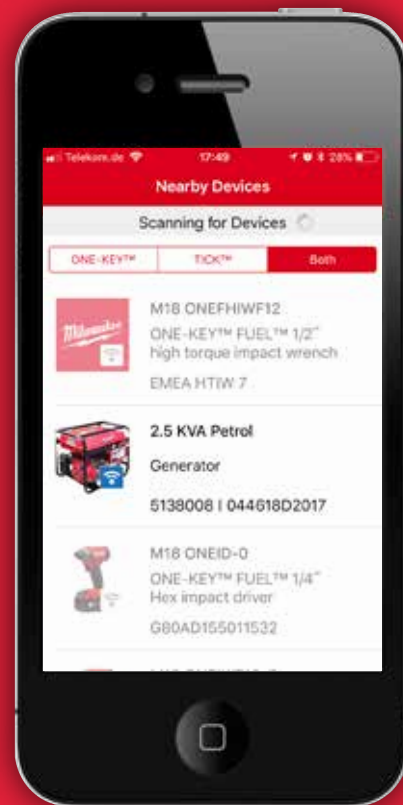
Telekom.de 17:49 28%

Nearby Devices

Scanning for Devices

ONE-KEY™ | TICK™ | Both

Milwaukee

M18 ONEFHIWF12

ONE-KEY™ FUEL™ 1/2" high torque impact wrench

EMEA HTIW 7

2.5 KVA Petrol

Generator

5138008 I 044618D2017

M18 ONEID-0

ONE-KEY™ FUEL™ 1/4" Hex impact driver

G80AD155011532

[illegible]